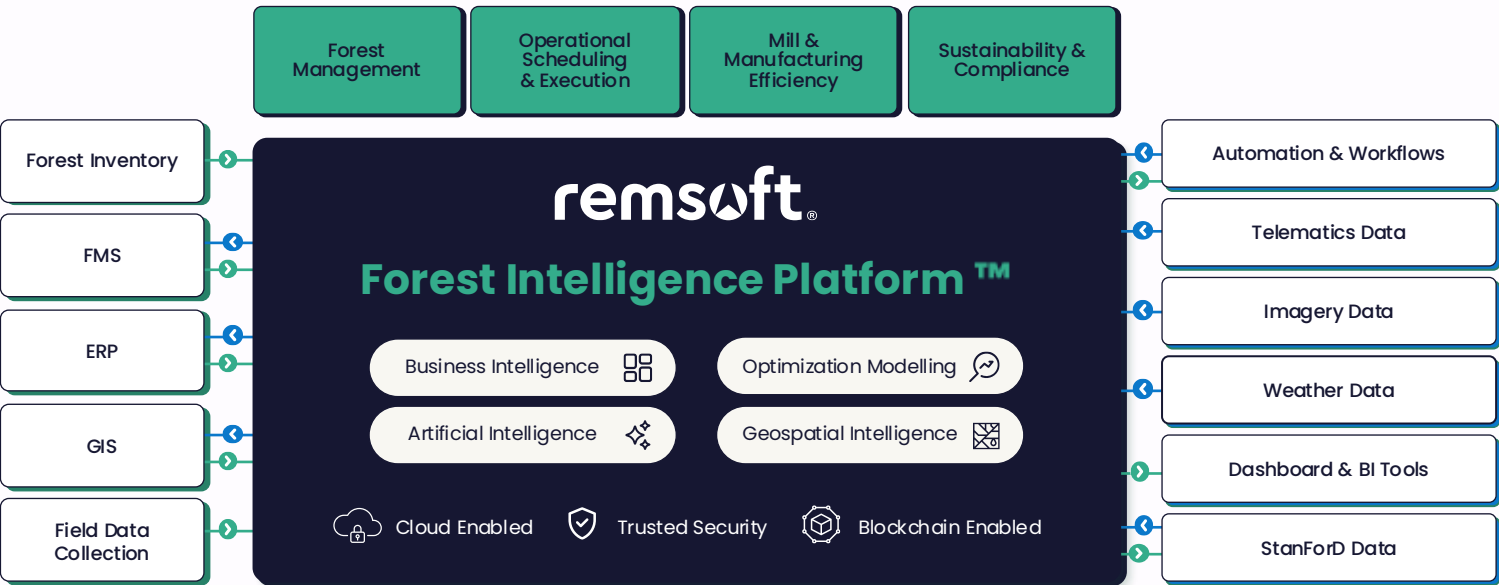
Forest Management

Operational Scheduling & Execution

Mill & Manufacturing Efficiency

Sustainability & Compliance

Forest Inventory

FMS

ERP

GIS

Field Data Collection

remsoft®

Forest Intelligence Platform ™

Business Intelligence

Optimization Modelling

Artificial Intelligence

Geospatial Intelligence

Cloud Enabled

Trusted Security

Blockchain Enabled

Automation & Workflows

Telematics Data

Imagery Data

Weather Data

Dashboard & BI Tools

StanForD Data